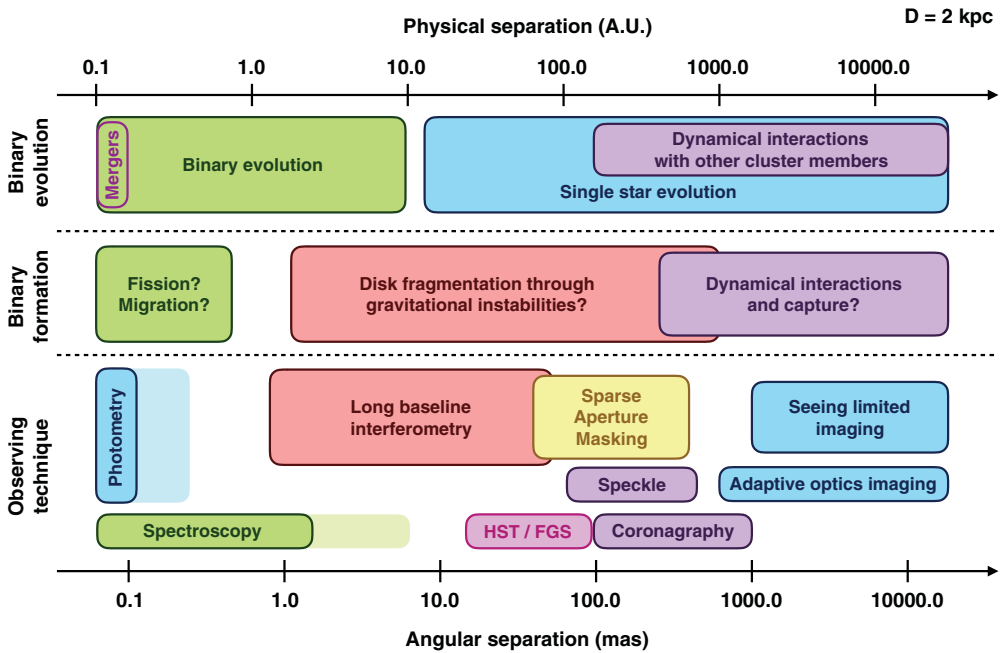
Physical separation (A.U.)

D = 2 kpc

0.1
1.0
10.0
100.0
1000.0
10000.0

Binary evolution

Mergers

Binary evolution

Dynamical interactions with other cluster members

Single star evolution

Binary formation

Fission? Migration?

Disk fragmentation through gravitational instabilities?

Dynamical interactions and capture?

Observing technique

Photometry

Long baseline interferometry

Sparse Aperture Masking

Seeing limited imaging

Speckle

Adaptive optics imaging

Spectroscopy

HST / FGS

Coronagraphy

0.1
1.0
10.0
100.0
1000.0
10000.0

Angular separation (mas)